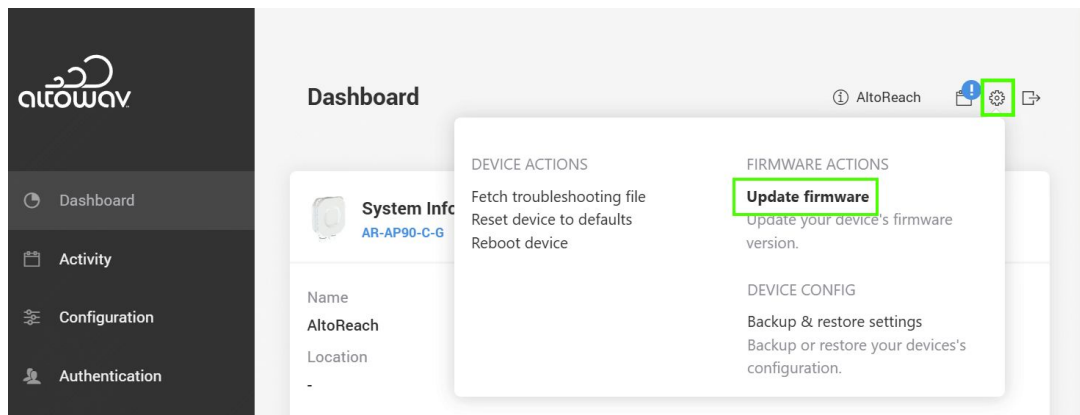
altowav

Dashboard

Activity

Configuration

Authentication

Dashboard

AltoReach

System Info

AR-AP90-C-G

Name

AltoReach

Location

-

DEVICE ACTIONS

Fetch troubleshooting file
Reset device to defaults
Reboot device

FIRMWARE ACTIONS

Update firmware

Update your device's firmware version.

DEVICE CONFIG

Backup & restore settings

Backup or restore your devices's configuration.